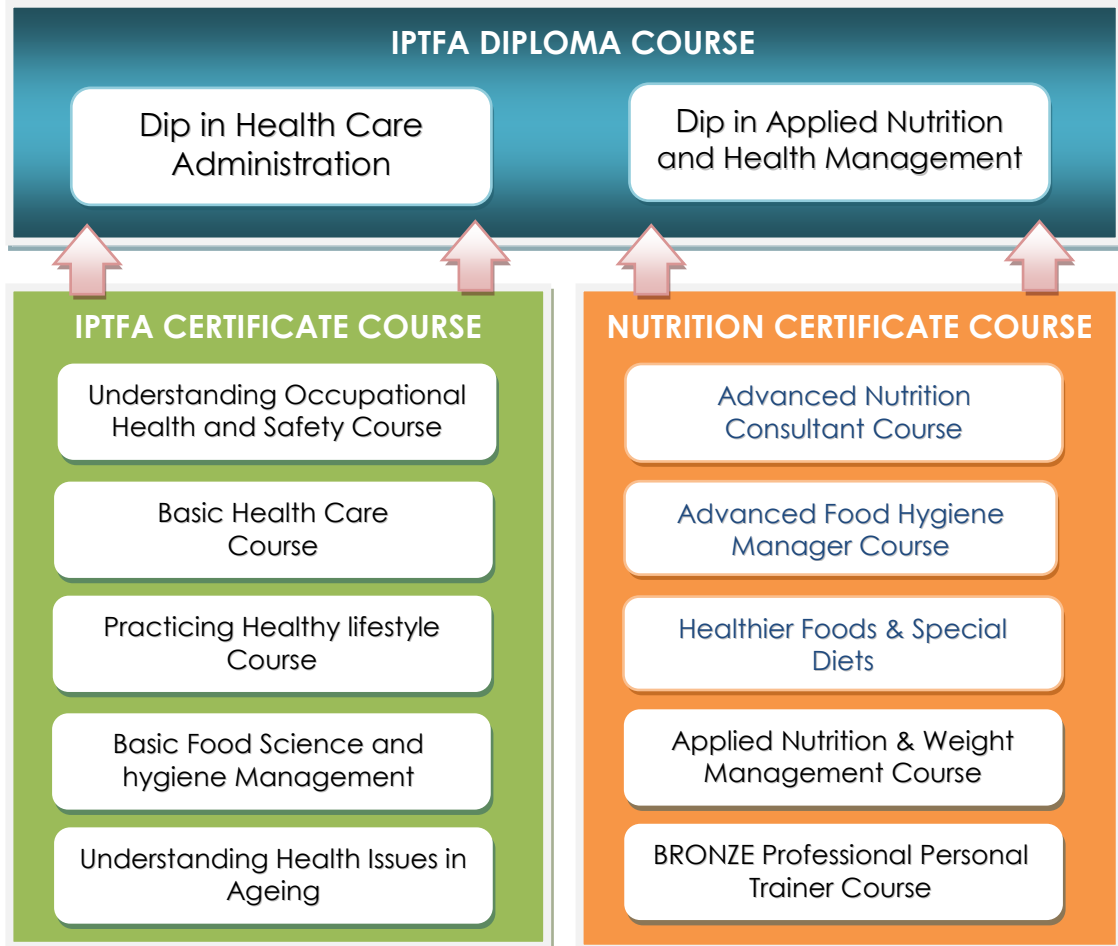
IPTFA DIPLOMA COURSE

Dip in Health Care Administration

Dip in Applied Nutrition and Health Management

IPTFA CERTIFICATE COURSE

Understanding Occupational Health and Safety Course

Basic Health Care Course

Practicing Healthy lifestyle Course

Basic Food Science and hygiene Management

Understanding Health Issues in Ageing

NUTRITION CERTIFICATE COURSE

Advanced Nutrition Consultant Course

Advanced Food Hygiene Manager Course

Healthier Foods & Special Diets

Applied Nutrition & Weight Management Course

BRONZE Professional Personal Trainer Course